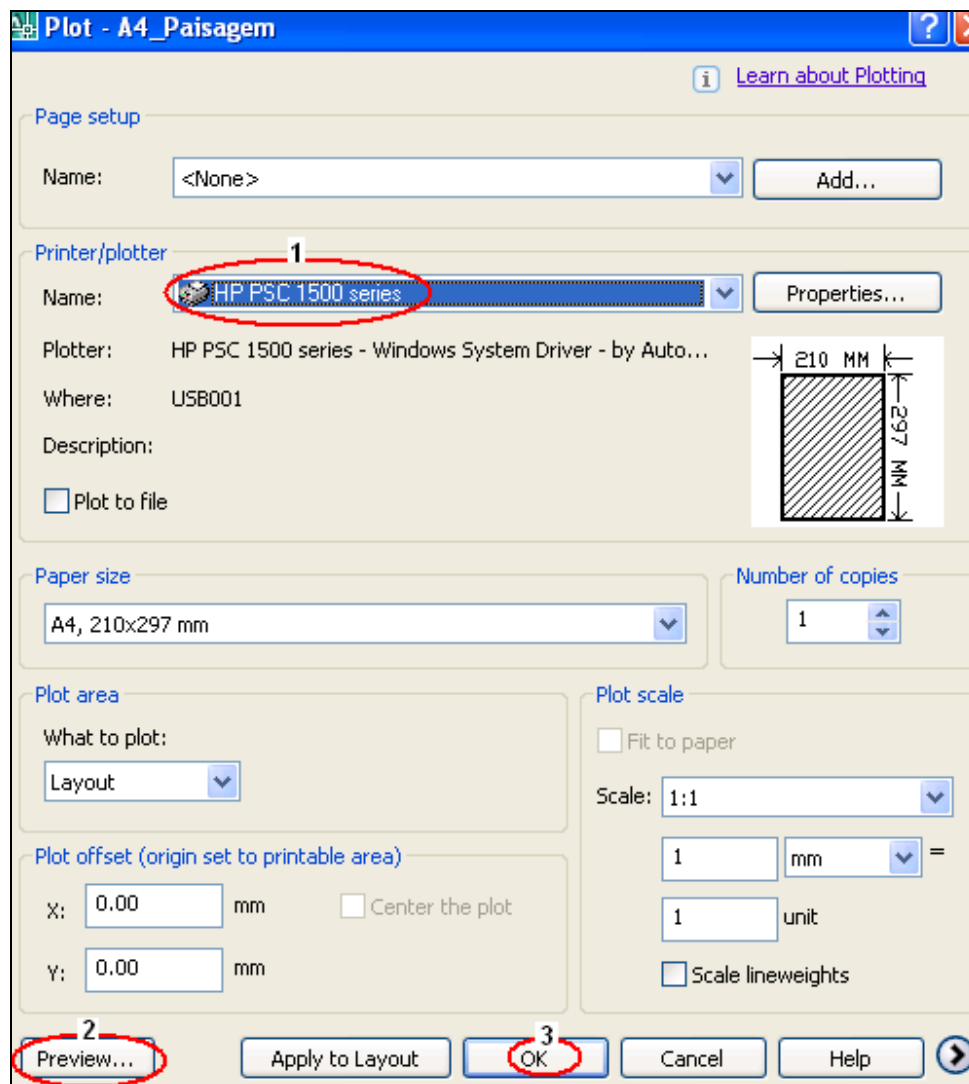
Plot - A4_Paisagem

Learn about Plotting

Page setup

Name: <None>

Add...

Printer/plotter

1

Name: HP PSC 1500 series

Properties...

Plotter: HP PSC 1500 series - Windows System Driver - by Auto...

Where: USB001

Description:

Plot to file

210 MM

297 MM

Paper size

A4, 210x297 mm

Number of copies

1

Plot area

What to plot:

Layout

Plot scale

Fit to paper

Scale: 1:1

1 mm =

1 unit

Scale lineweights

Plot offset (origin set to printable area)

X: 0.00 mm

Center the plot

Y: 0.00 mm

2

Preview...

Apply to Layout

3

OK

Cancel

Help